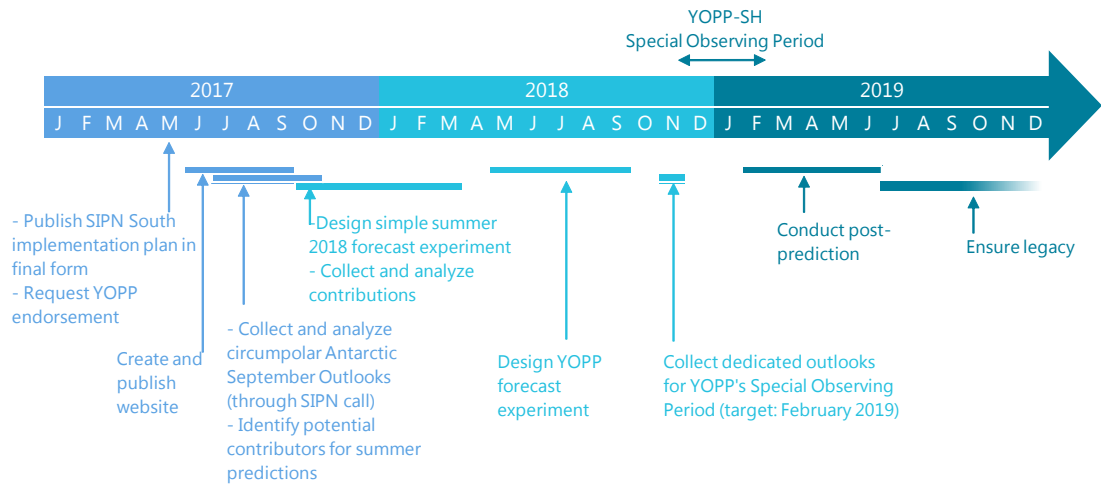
YOPP-SH
Special Observing Period

2017

2018

2019

J F M A M J J A S O N D J F M A M J J A S O N D J F M A M J J A S O N D

- Publish SIPN South implementation plan in final form
- Request YOPP endorsement

Create and publish website

- Collect and analyze circumpolar Antarctic September Outlooks (through SIPN call)
- Identify potential contributors for summer predictions

- Design simple summer 2018 forecast experiment
- Collect and analyze contributions

Design YOPP forecast experiment

Collect dedicated outlooks for YOPP's Special Observing Period (target: February 2019)

Conduct post-prediction

Ensure legacy